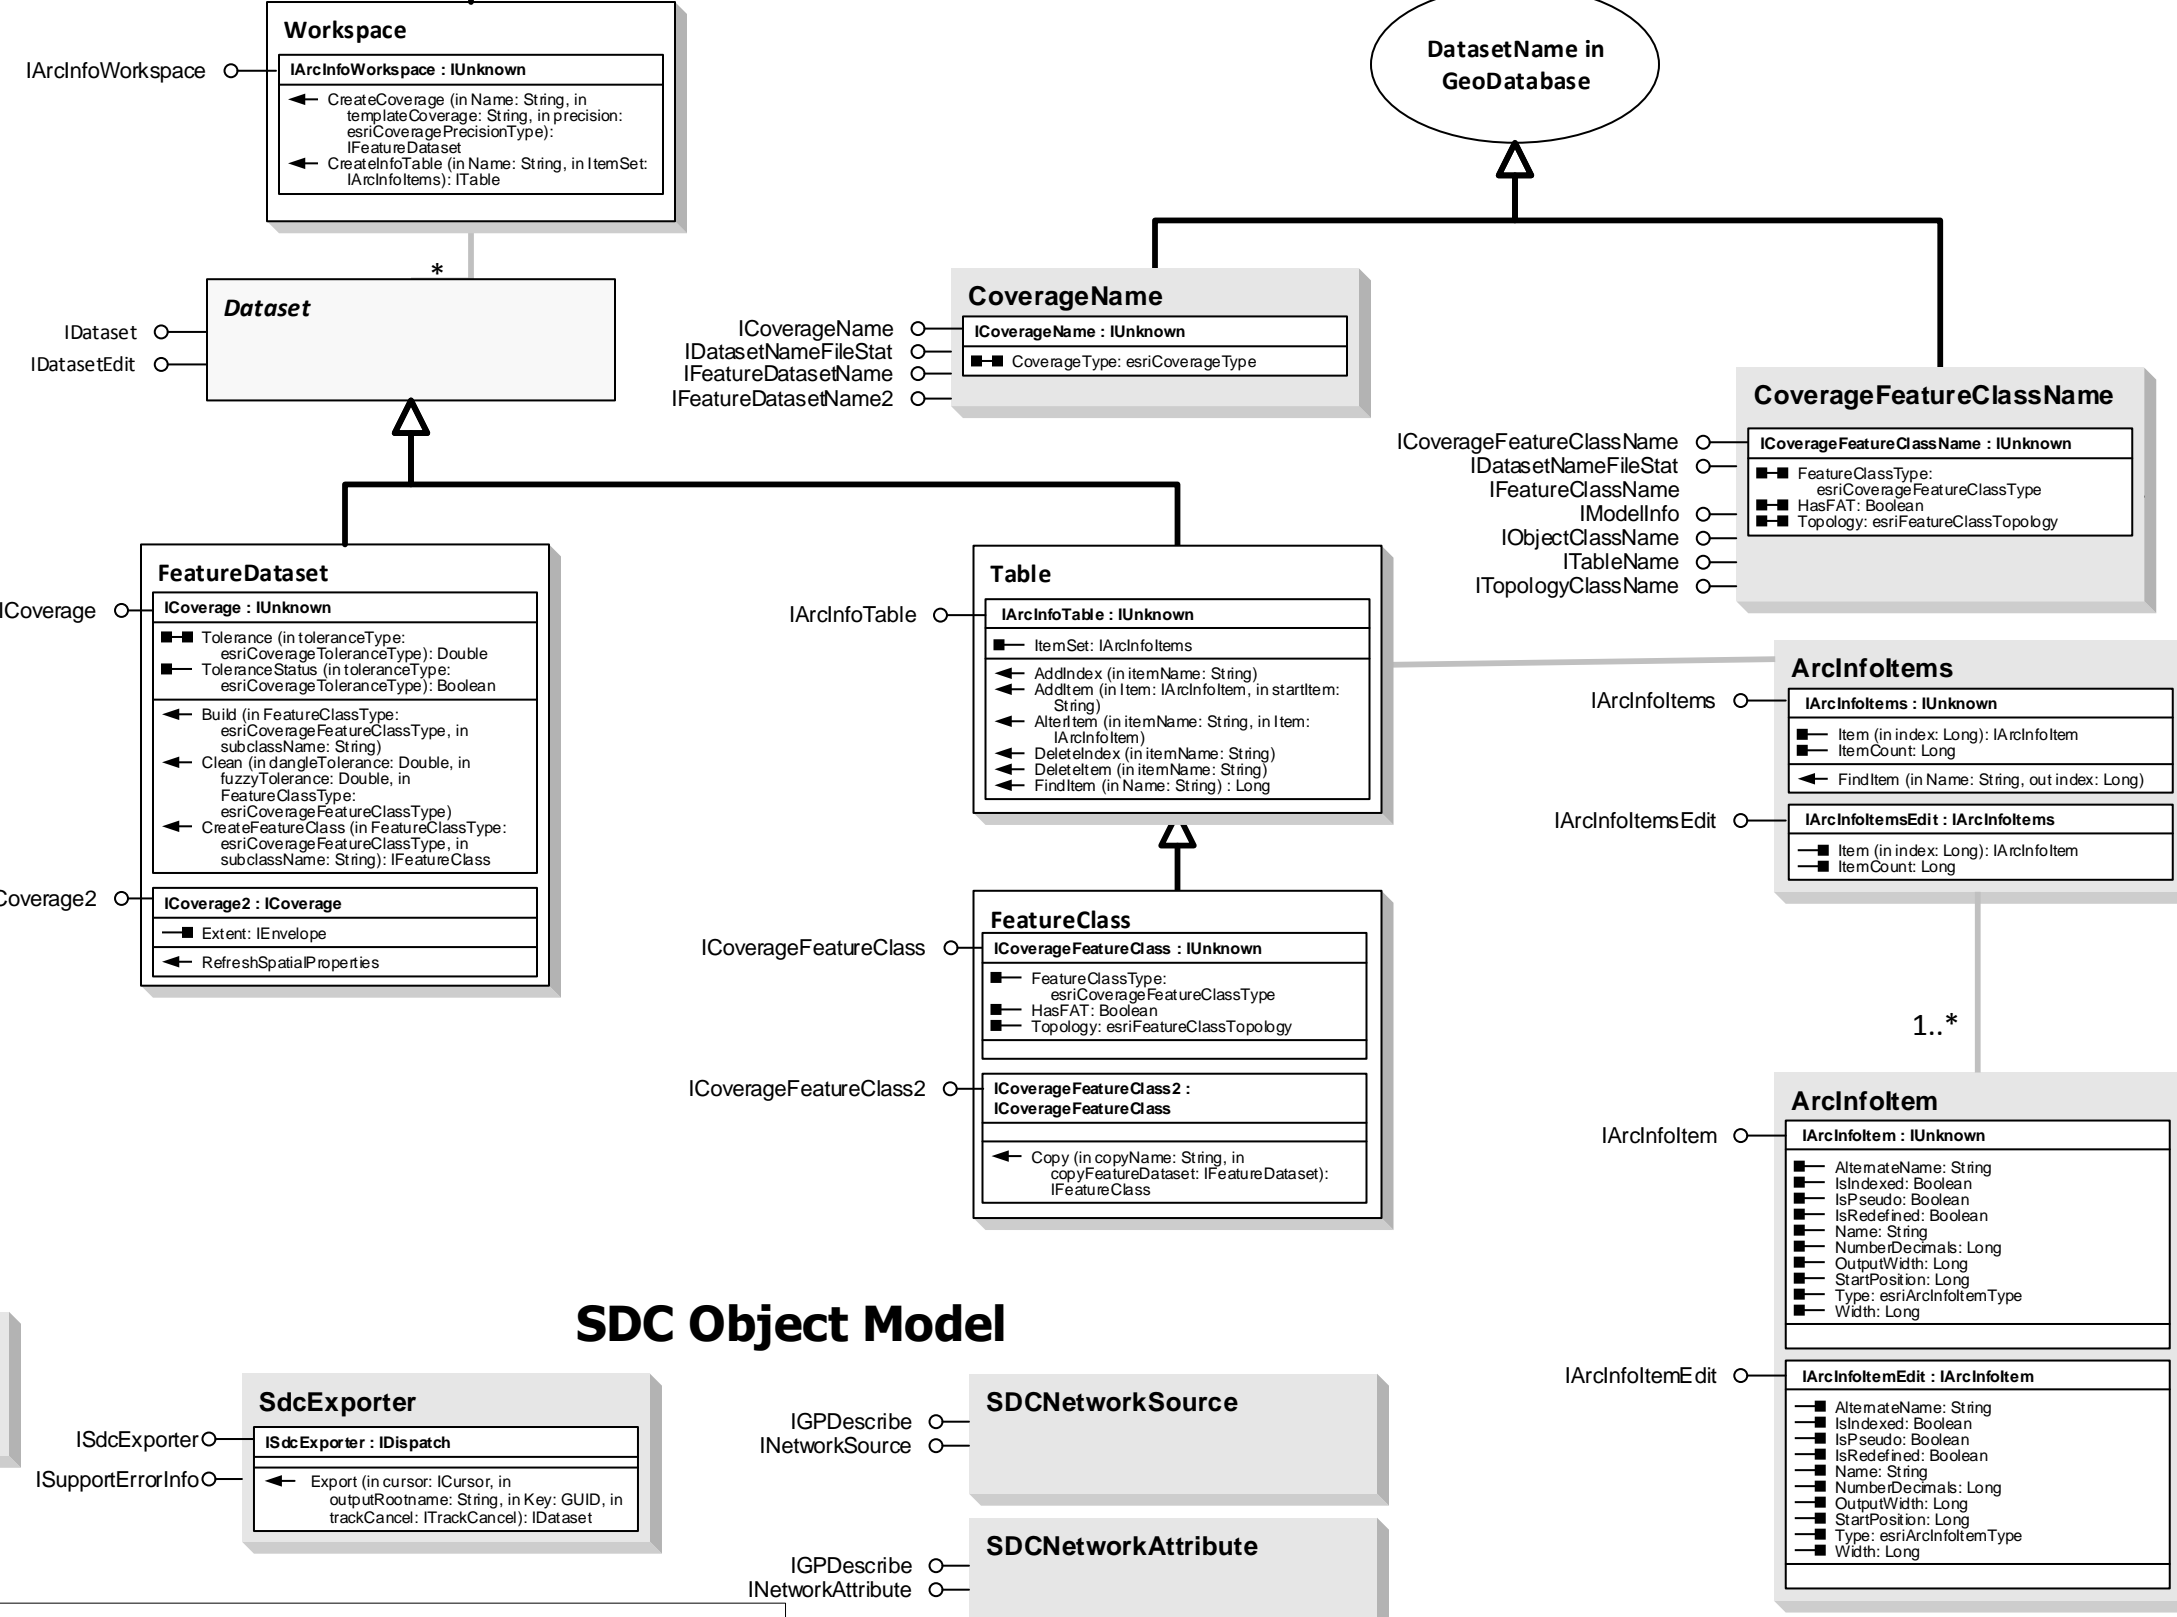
Workspace

IArcInfoWorkspace

IArcInfoWorkspace : IUnknown

CreateCoverage (in Name: String, in templateCoverage: String, in precision: esriCoveragePrecisionType): IFeatureDataset
CreateInfoTable (in Name: String, in ItemSet: IArcInfoItems): ITable

DatasetName in GeoDatabase

*

Dataset

IDataset
IDatasetEdit

CoverageName

ICoverageName
IDatasetNameFileStat
IFeatureDatasetName
IFeatureDatasetName2

ICoverageName : IUnknown

CoverageType: esriCoverageType

CoverageFeatureClassName

ICoverageFeatureClassName
IDatasetNameFileStat
IFeatureClassName
IModelInfo
IObjectClassName
ITableName
ITopologyClassName

ICoverageFeatureClassName : IUnknown

FeatureClassType: esriCoverageFeatureClassType
HasFAT: Boolean
Topology: esriFeatureClassTopology

FeatureDataset

ICoverage

ICoverage : IUnknown

Tolerance (in toleranceType: esriCoverageToleranceType): Double
ToleranceStatus (in toleranceType: esriCoverageToleranceType): Boolean

Build (in FeatureClassType: esriCoverageFeatureClassType, in subclassName: String)
Clean (in dangleTolerance: Double, in fuzzyTolerance: Double, in FeatureClassType: esriCoverageFeatureClassType)
CreateFeatureClass (in FeatureClassType: esriCoverageFeatureClassType, in subclassName: String): IFeatureClass

Coverage2

ICoverage2 : ICoverage

Extent: IEnvelope

RefreshSpatialProperties

Table

IArcInfoTable

IArcInfoTable : IUnknown

ItemSet: IArcInfoItems

AddIndex (in itemName: String)
AddItem (in Item: IArcInfoItem, in startItem: String)
AlterItem (in itemName: String, in Item: IArcInfoItem)
DeleteIndex (in itemName: String)
DeleteItem (in itemName: String)
FindItem (in Name: String) : Long

ArcInfoItems

IArcInfoItems

IArcInfoItems : IUnknown

Item (in index: Long): IArcInfoItem
ItemCount: Long

FindItem (in Name: String, out index: Long)

IArcInfoItemsEdit

IArcInfoItemsEdit : IArcInfoItems

Item (in index: Long): IArcInfoItem
ItemCount: Long

FeatureClass

ICoverageFeatureClass

ICoverageFeatureClass : IUnknown

FeatureClassType: esriCoverageFeatureClassType
HasFAT: Boolean
Topology: esriFeatureClassTopology

ICoverageFeatureClass2

ICoverageFeatureClass2 : ICoverageFeatureClass

Copy (in copyName: String, in copyFeatureDataset: IFeatureDataset): IFeatureClass

1..*

ArcInfoItem

IArcInfoItem

IArcInfoItem : IUnknown

AlternateName: String
IsIndexed: Boolean
IsPseudo: Boolean
IsRedefined: Boolean
Name: String
NumberDecimals: Long
OutputWidth: Long
StartPosition: Long
Type: esriArcInfoItemType
Width: Long

IArcInfoItemEdit

IArcInfoItemEdit : IArcInfoItem

AlternateName: String
IsIndexed: Boolean
IsPseudo: Boolean
IsRedefined: Boolean
Name: String
NumberDecimals: Long
OutputWidth: Long
StartPosition: Long
Type: esriArcInfoItemType
Width: Long

SDC Object Model

SdcExporter

ISdcExporter
ISupportErrorInfo

ISdcExporter : IDispatch

Export (in cursor: ICursor, in outputRootname: String, in Key: GUID, in trackCancel: ITrackCancel): IDataset

SDCNetworkSource

IGPDescribe
INetworkSource

SDCNetworkAttribute

IGPDescribe
INetworkAttribute